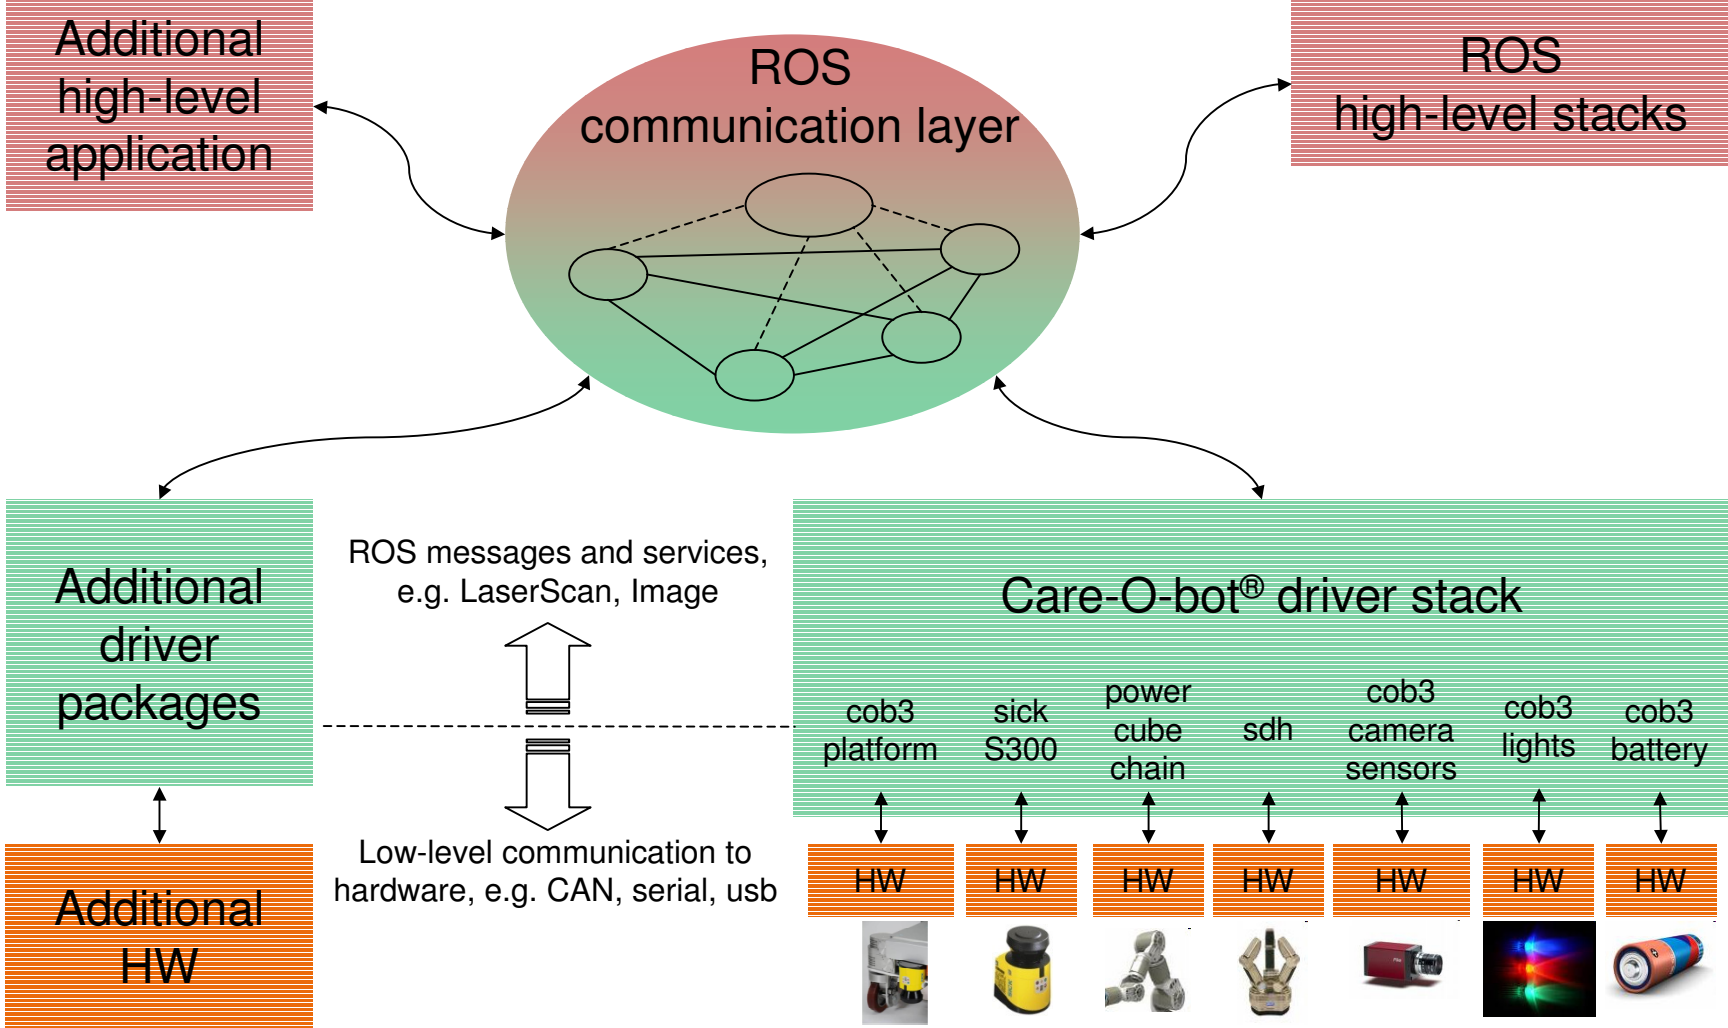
Additional high-level application

ROS communication layer

ROS high-level stacks

Additional driver packages

ROS messages and services, e.g. LaserScan, Image

Care-O-bot® driver stack

cob3 platform

sick S300

power cube chain

sdh

cob3 camera sensors

cob3 lights

cob3 battery

Low-level communication to hardware, e.g. CAN, serial, usb

Additional HW

HW

HW

HW

HW

HW

HW

HW